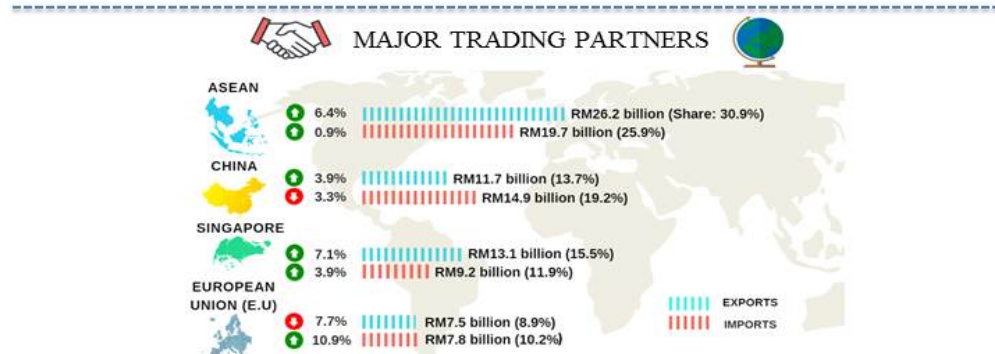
MAJOR TRADING PARTNERS

ASEAN
6.4% RM26.2 billion (Share: 30.9%)
0.9% RM19.7 billion (25.9%)

CHINA
3.9% RM11.7 billion (13.7%)
3.3% RM14.9 billion (19.2%)

SINGAPORE
7.1% RM13.1 billion (15.5%)
3.9% RM9.2 billion (11.9%)

EUROPEAN UNION (E.U)
7.7% RM7.5 billion (8.9%)
10.9% RM7.8 billion (10.2%)

EXPORTS
IMPORTS